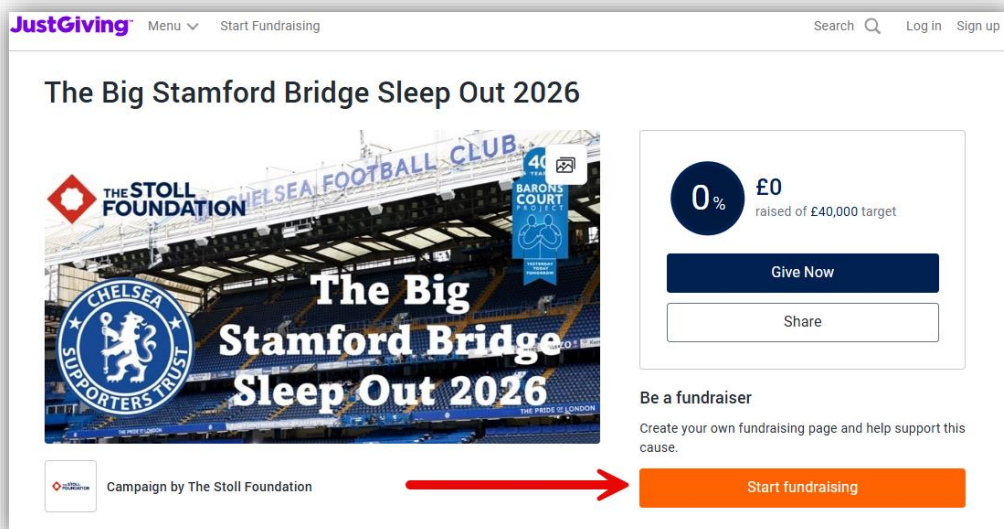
JustGiving Menu Start Fundraising Search Log in Sign up

The Big Stamford Bridge Sleep Out 2026

THE STOLL FOUNDATION

CHELSEA FOOTBALL CLUB

40 YEARS BARONS COURT PROJECT

CHELSEA SUPPORTERS TRUST

The Big Stamford Bridge Sleep Out 2026

THE PRIDE OF LONDON

0%

£0

raised of £40,000 target

Give Now

Share

Be a fundraiser

Create your own fundraising page and help support this cause.

THE STOLL FOUNDATION

Campaign by The Stoll Foundation

Start fundraising